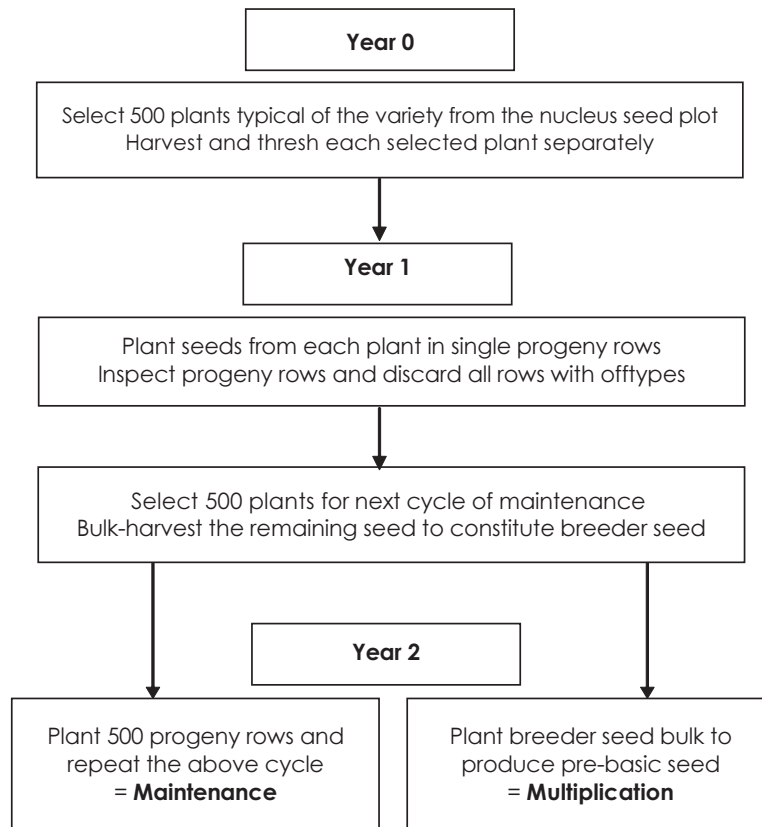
**Year 0**

Select 500 plants typical of the variety from the nucleus seed plot
Harvest and thresh each selected plant separately

**Year 1**

Plant seeds from each plant in single progeny rows
Inspect progeny rows and discard all rows with offtypes

Select 500 plants for next cycle of maintenance
Bulk-harvest the remaining seed to constitute breeder seed

**Year 2**

Plant 500 progeny rows and repeat the above cycle
= **Maintenance**

Plant breeder seed bulk to produce pre-basic seed
= **Multiplication**